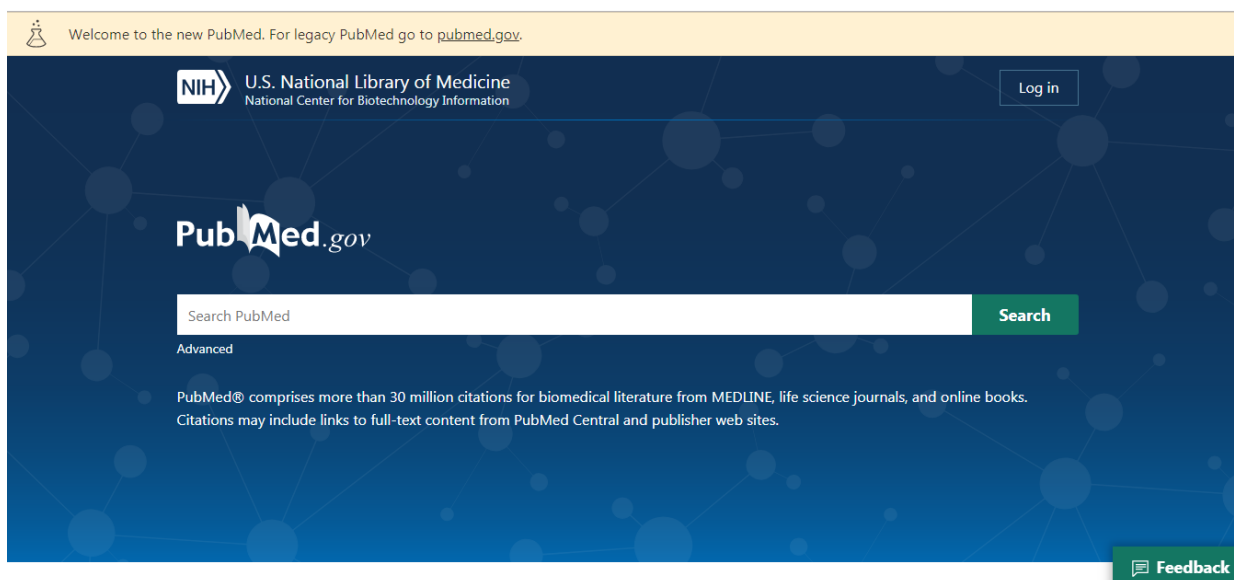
Welcome to the new PubMed. For legacy PubMed go to pubmed.gov.

NIH U.S. National Library of Medicine
National Center for Biotechnology Information

Log in

PubMed.gov

Search PubMed

Search

Advanced

PubMed® comprises more than 30 million citations for biomedical literature from MEDLINE, life science journals, and online books. Citations may include links to full-text content from PubMed Central and publisher web sites.

Feedback